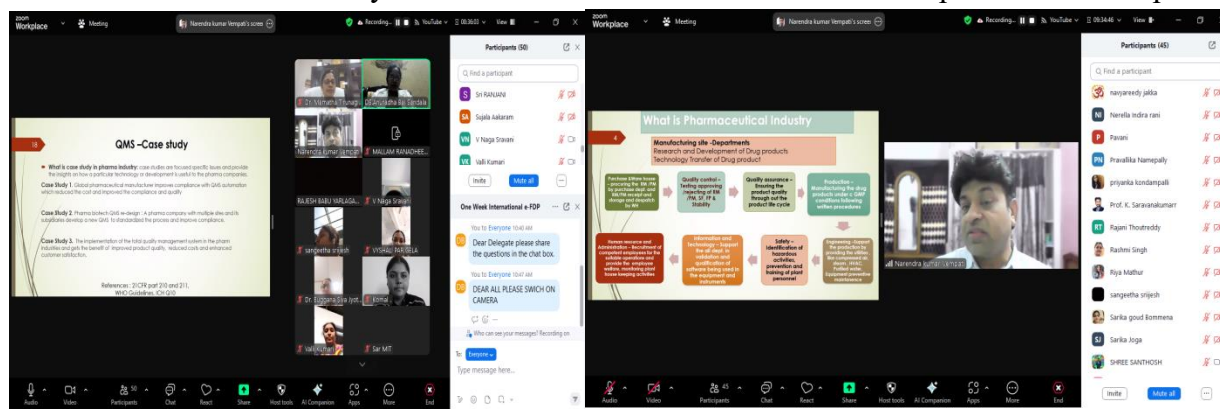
zoom Workplace Meeting Narendra kumar Vempati's screen Recording... YouTube 00:36:03 View

18

QMS –Case study

What is case study in pharma industry: case studies are focused specific issues and provide the insights on how a particular technology or development is useful to the pharma companies.

Case Study 1. Global pharmaceutical manufacturer improves compliance with QMS automation which reduced the cost and improved the compliance and quality.

Case Study 2. Pharma biotech QMS re-design : A pharma company with multiple sites and its subsidiaries develop a new QMS to standardized the process and improve compliance.

Case Study 3. The implementation of the total quality management system in the pharm industries and gets the benefit of improved product quality, reduced costs and enhanced customer satisfaction.

References : 21CFR part 210 and 211, WHO Guidelines, ICH Q10

Dr. Mamatha Tirunagari | Dr. Anuradha Bai Sardala | Narendra kumar Vempati | MALLAM RANADHEE... | RAJESH BABU VARLAGA... | V Naga Sravani | sangeetha srijesh | VYSHALI PANTELA | Dr. Durgaiah Siva Jyoti... | Eshwar | Valli Kumari | Sai MIT

Participants (50)

Find a participant

S Sri RANJANI
SA Sujala Aakaram
VN V Naga Sravani
VK Valli Kumari

Invite Mute all

One Week International e-FDP

You to Everyone 10:40 AM
Dear Delegate please share the questions in the chat box.

You to Everyone 10:47 AM
DEAR ALL PLEASE SWICH ON CAMERA

Who can see your messages? Recording on

To: Everyone

Type message here...

Audio Video 50 Participants Chat React Share Host tools AI Companion Apps More End

zoom Workplace Meeting Narendra kumar Vempati's screen Recording... YouTube 00:34:46 View

What is Pharmaceutical Industry

4

Manufacturing site -Departments
Research and Development of Drug products
Technology Transfer of Drug product

Purchase &Ware house – procuring the RM, PM and RM/PM receipt and storage and dispatch by WH

Quality control – Testing approving /rejecting of RM /PM, SF, FP & Stability

Quality assurance – Ensuring the product quality through out the product life cycle

Production – Manufacturing the drug products under c GMP conditions following written procedures

Human resource and Administration – Recruitment of competent employees for the suitable operations and provide the employee welfare, monitoring plant house keeping activities

Information and technology – Support the all dept. in validation and qualification of software being used in the equipment and instruments

Safety – Identification of hazardous activities, prevention and training of plant personnel

Engineering –Support the production by providing the utilities like compressed air, steam, HVAC, Purified water. Equipment preventive maintenance

Narendra kumar Vempati

Participants (45)

Find a participant

navyareddy jakka
NI Nerella indira rani
P Pavani
PN Pravallika Namepally
priyanka kondampalli
Prof. K. Saravanakumarr
RT Rajani Thoutreddy
Rashmi Singh
Riya Mathur
sangeetha srijesh
Sarika goud Bommena
SJ Sarika Joga
SHREE SANTHOSH

Invite Mute all

Audio Video 45 Participants Chat React Share Host tools AI Companion Apps More End